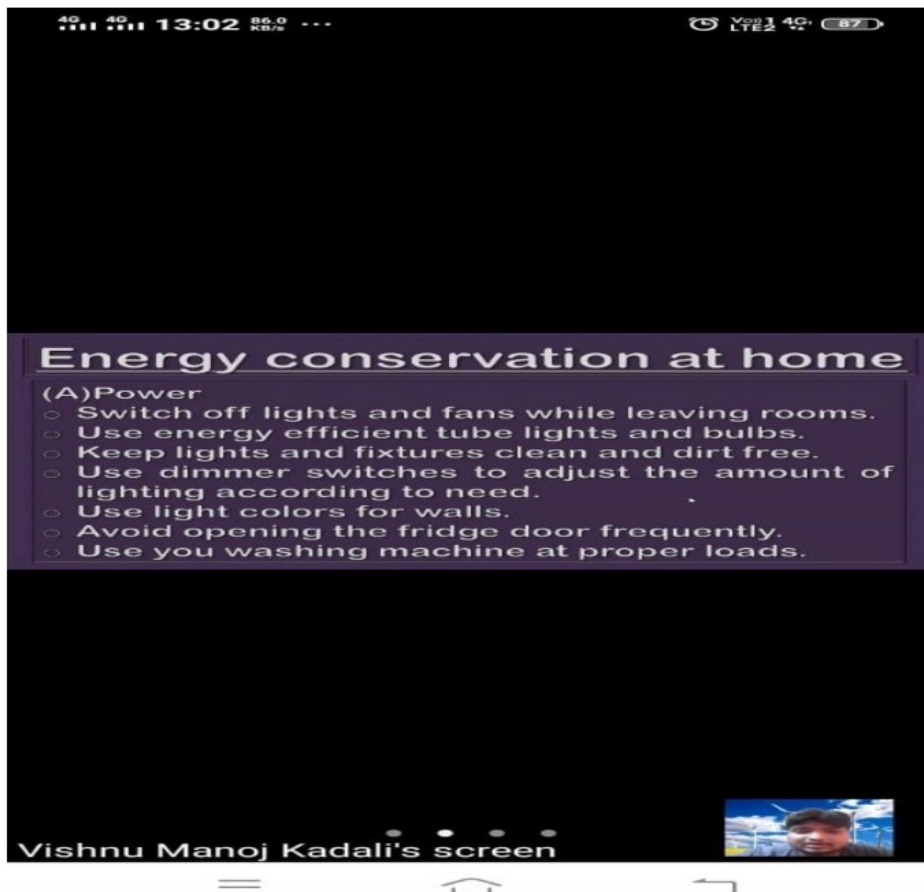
4G 4G 13:02 86.0 KB/s ···

Vo) 1 LTE2 4G 87

Energy conservation at home

(A)Power
Switch off lights and fans while leaving rooms.
Use energy efficient tube lights and bulbs.
Keep lights and fixtures clean and dirt free.
Use dimmer switches to adjust the amount of lighting according to need.
Use light colors for walls.
Avoid opening the fridge door frequently.
Use you washing machine at proper loads.

Vishnu Manoj Kadali's screen